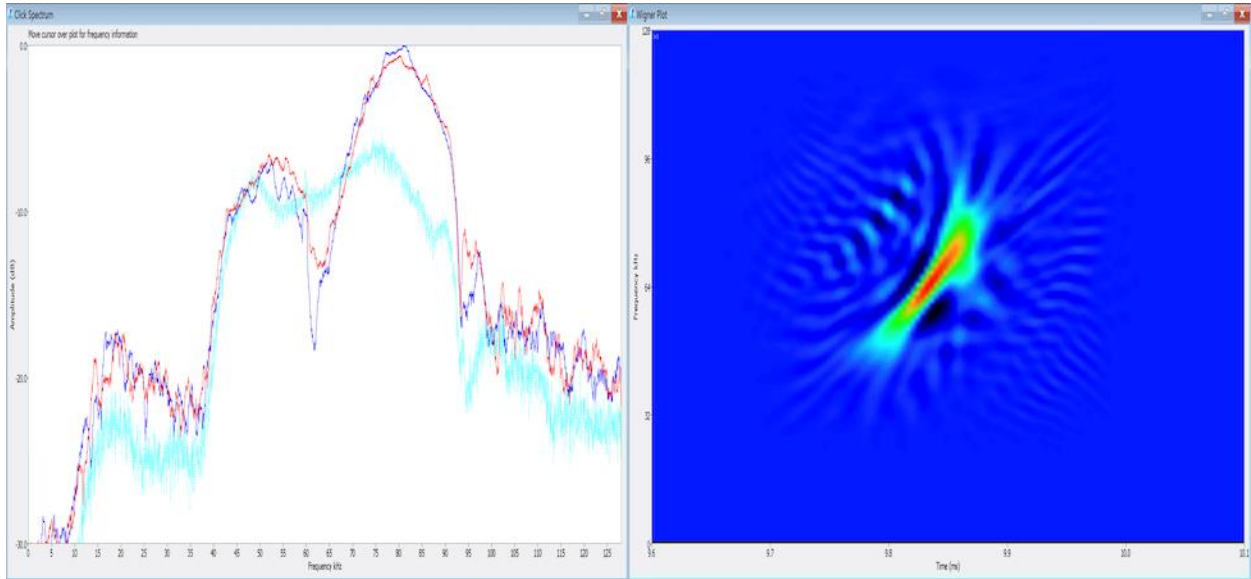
Click Spectrum

Move cursor over plot for frequency information

0.0

-10.0

-20.0

-30.0

Amplitude (dB)

0 5 10 15 20 25 30 35 40 45 50 55 60 65 70 75 80 85 90 95 100 105 110 115 120 125

Frequency kHz

Wigner Plot

128

96

64

32

0

Frequency kHz

9.6 9.7 9.8 9.9 10.0 10.1

Time (ms)